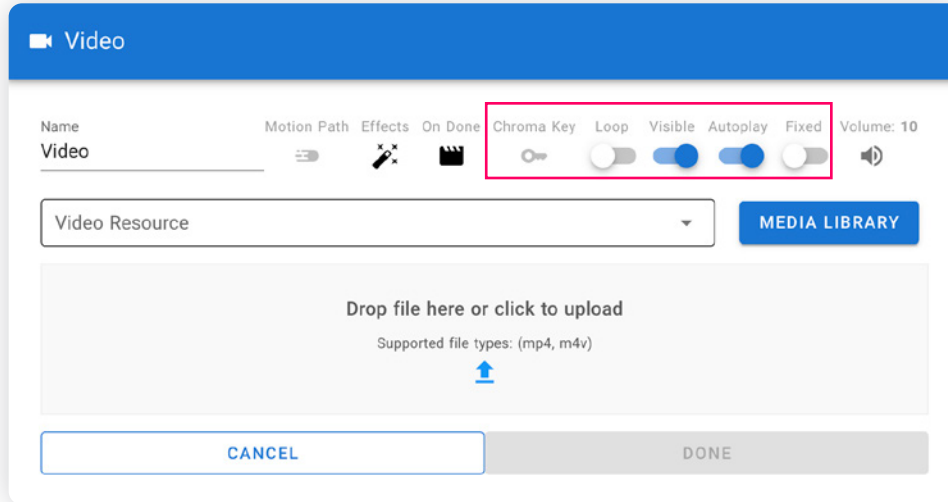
Video

Name
Video

Motion Path Effects On Done Chroma Key Loop Visible Autoplay Fixed Volume: 10

Video Resource

MEDIA LIBRARY

Drop file here or click to upload

Supported file types: (mp4, m4v)

CANCEL

DONE